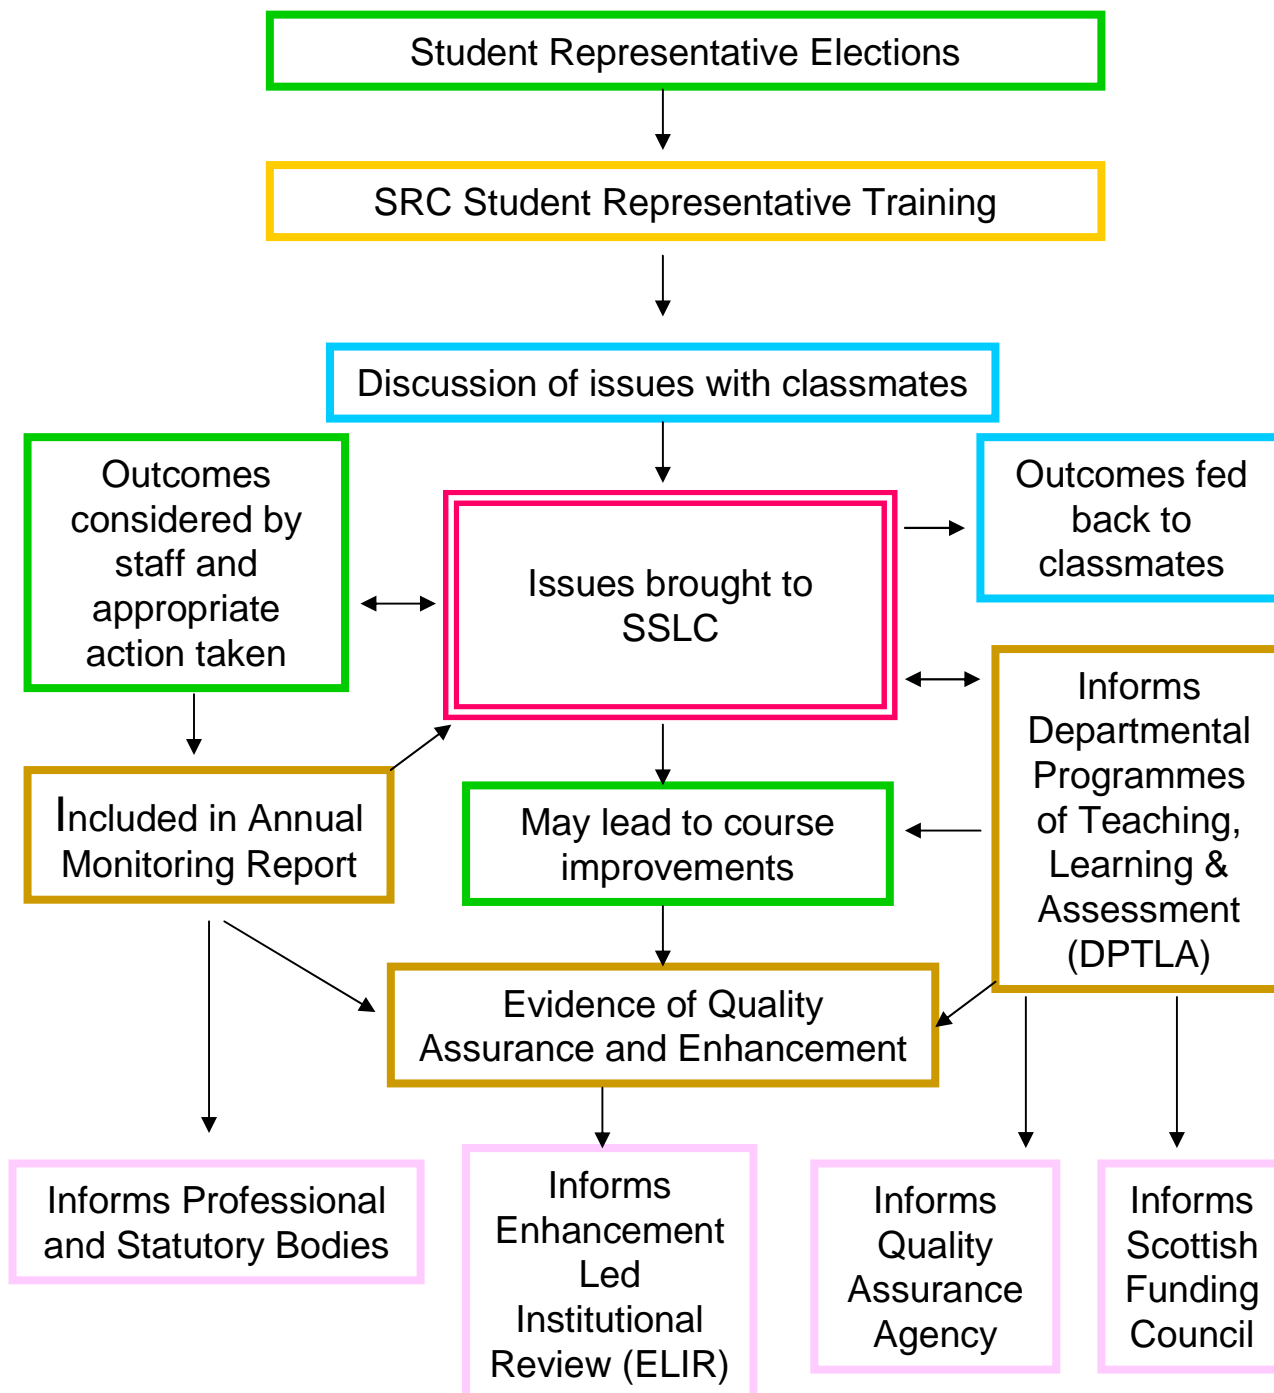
Student Representative Elections

SRC Student Representative Training

Discussion of issues with classmates

Outcomes considered by staff and appropriate action taken

Issues brought to SSLC

Outcomes fed back to classmates

Informs Departmental Programmes of Teaching, Learning & Assessment (DPTLA)

Included in Annual Monitoring Report

May lead to course improvements

Evidence of Quality Assurance and Enhancement

Informs Professional and Statutory Bodies

Informs Enhancement Led Institutional Review (ELIR)

Informs Quality Assurance Agency

Informs Scottish Funding Council